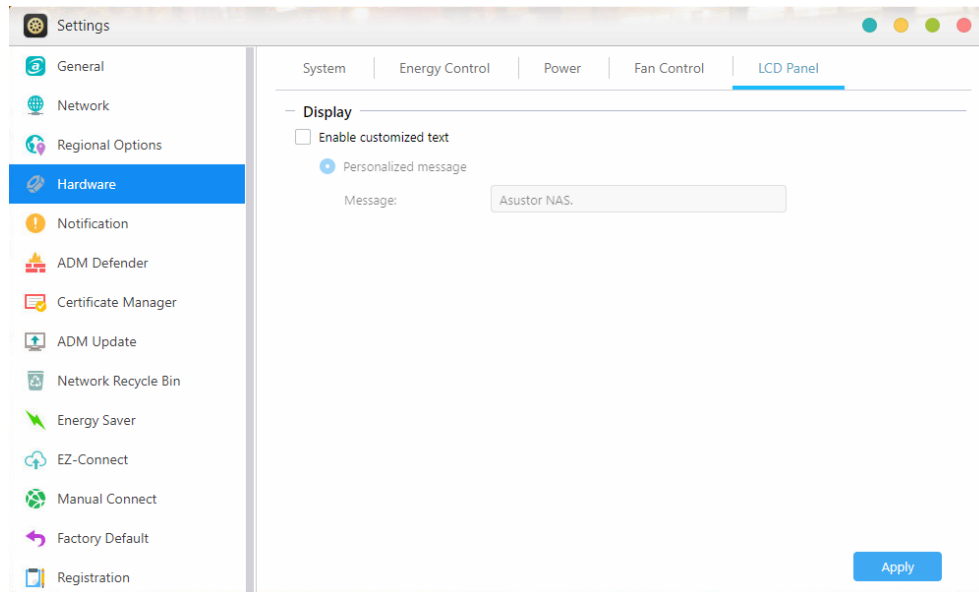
Settings

General
Network
Regional Options
Hardware
Notification
ADM Defender
Certificate Manager
ADM Update
Network Recycle Bin
Energy Saver
EZ-Connect
Manual Connect
Factory Default
Registration

System | Energy Control | Power | Fan Control | LCD Panel

Display

Enable customized text

Personalized message

Message: Asustor NAS.

Apply